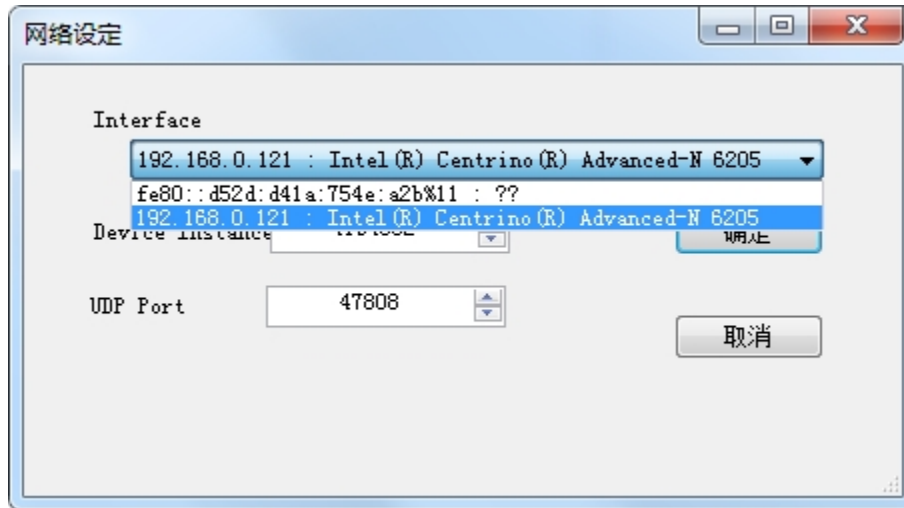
网络设定

Interface

192.168.0.121 : Intel(R) Centrino(R) Advanced-N 6205

fe80::d52d:d41a:754e:a2b%11 : ??

192.168.0.121 : Intel(R) Centrino(R) Advanced-N 6205

Device Instance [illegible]

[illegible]

UDP Port

47808

取消